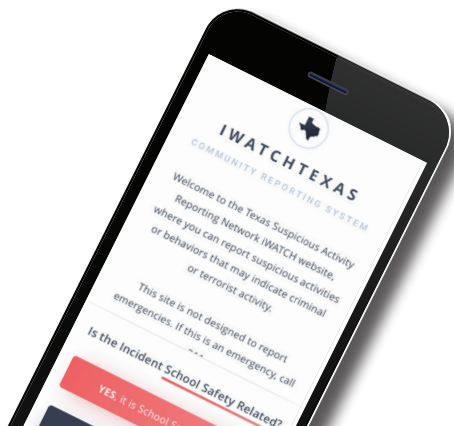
IWATCHTEXAS
COMMUNITY REPORTING SYSTEM

Welcome to the Texas Suspicious Activity Reporting Network iWATCH website, where you can report suspicious activities or behaviors that may indicate criminal or terrorist activity.

This site is not designed to report emergencies. If this is an emergency, call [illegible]

Is the Incident School Safety Related?

YES, it is School S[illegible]